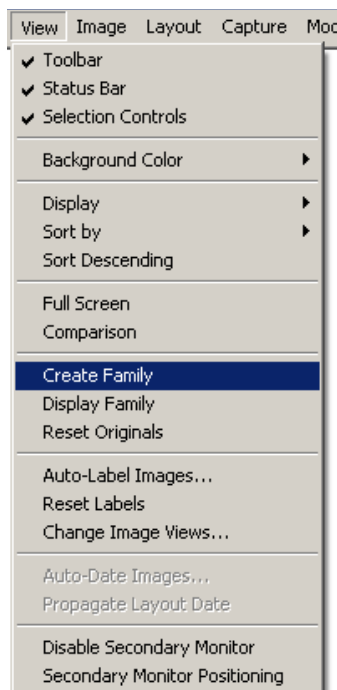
View Image Layout Capture Mod

Toolbar
Status Bar
Selection Controls

Background Color

Display
Sort by
Sort Descending

Full Screen
Comparison

Create Family
Display Family
Reset Originals

Auto-Label Images...
Reset Labels
Change Image Views...

Auto-Date Images...
Propagate Layout Date

Disable Secondary Monitor
Secondary Monitor Positioning